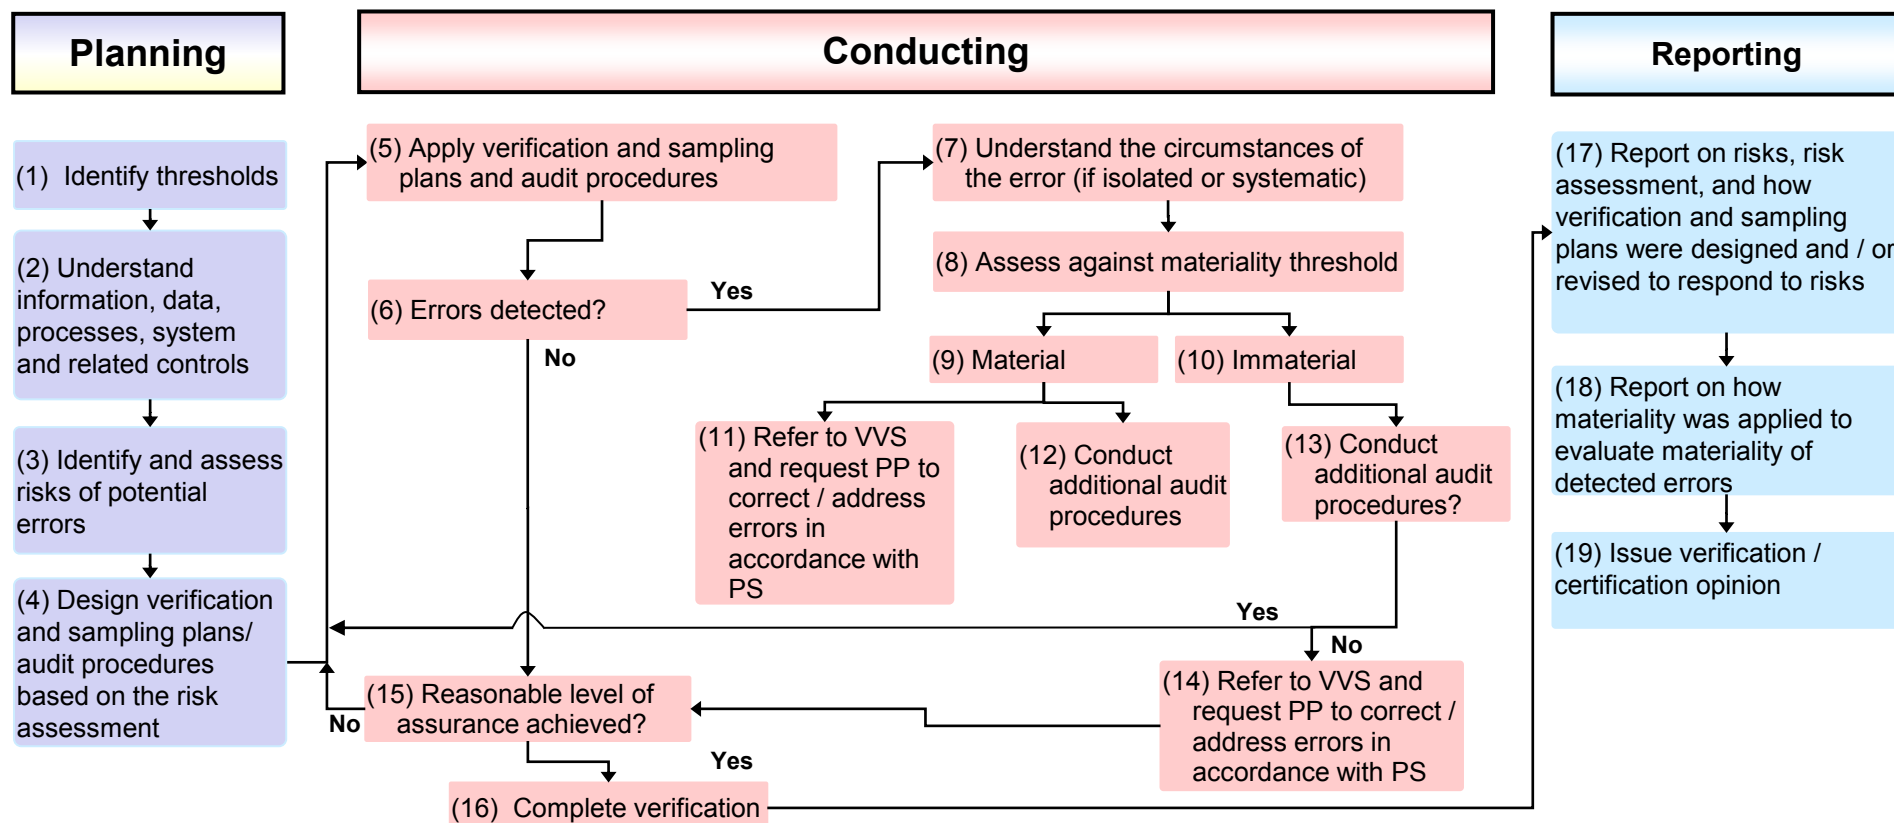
Planning

Conducting

Reporting

(1) Identify thresholds

(2) Understand information, data, processes, system and related controls

(3) Identify and assess risks of potential errors

(4) Design verification and sampling plans/ audit procedures based on the risk assessment

(5) Apply verification and sampling plans and audit procedures

(6) Errors detected?

Yes

No

(7) Understand the circumstances of the error (if isolated or systematic)

(8) Assess against materiality threshold

(9) Material

(10) Immaterial

(11) Refer to VVS and request PP to correct / address errors in accordance with PS

(12) Conduct additional audit procedures

(13) Conduct additional audit procedures?

Yes

No

(14) Refer to VVS and request PP to correct / address errors in accordance with PS

(15) Reasonable level of assurance achieved?

No

Yes

(16) Complete verification

(17) Report on risks, risk assessment, and how verification and sampling plans were designed and / or revised to respond to risks

(18) Report on how materiality was applied to evaluate materiality of detected errors

(19) Issue verification / certification opinion